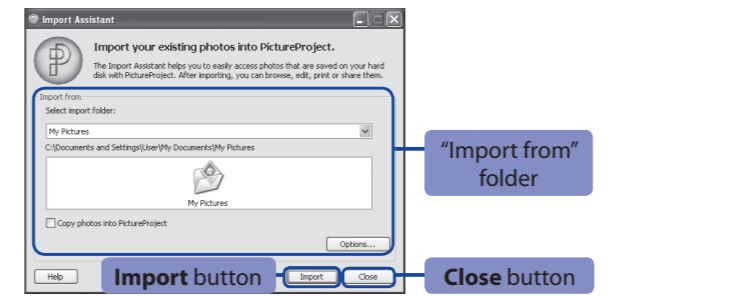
Import Assistant

Import your existing photos into PictureProject.

The Import Assistant helps you to easily access photos that are saved on your hard disk with PictureProject. After importing, you can browse, edit, print or share them.

Import from

Select import folder:

My Pictures

C:\Documents and Settings\User\My Documents\My Pictures

My Pictures

Copy photos into PictureProject

Options...

Help

Import

Close

"Import from" folder

Import button

Close button